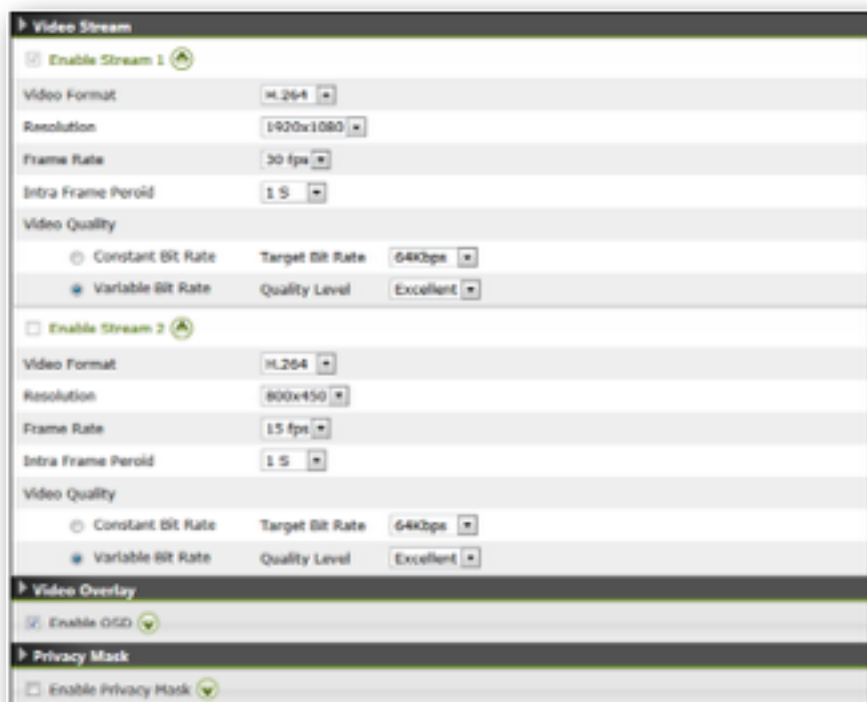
Video Stream

Enable Stream 1

| | | | |
|---|---|---|---|
| Video Format | H.264 | | |
| Resolution | 1920x1080 | | |
| Frame Rate | 30 fps | | |
| Intra Frame Peroid | 1 S | | |
| Video Quality | | | |
| Constant Bit Rate | Target Bit Rate | 64Kbps | |
| Variable Bit Rate | Quality Level | Excellent | |

Enable Stream 2

| | | | |
|---|---|---|---|
| Video Format | H.264 | | |
| Resolution | 800x450 | | |
| Frame Rate | 15 fps | | |
| Intra Frame Peroid | 1 S | | |
| Video Quality | | | |
| Constant Bit Rate | Target Bit Rate | 64Kbps | |
| Variable Bit Rate | Quality Level | Excellent | |

Video Overlay

Enable OSD

Privacy Mask

Enable Privacy Mask